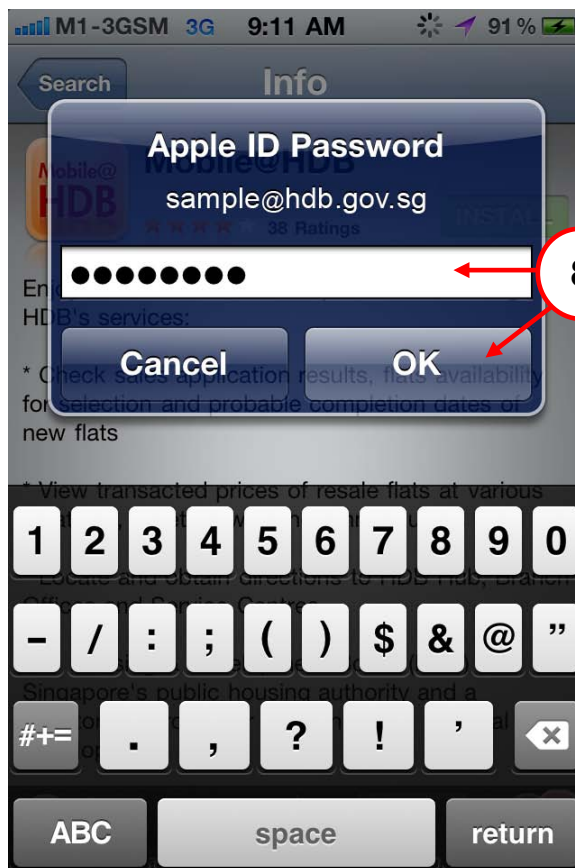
M1-3GSM 3G 9:11 AM 91 %

Search Info

Mobile@ HDB

Mobile@HDB

38 Ratings

INSTALL

Apple ID Password

sample@hdb.gov.sg

●●●●●●●●

8

Cancel OK

En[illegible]
HDB's services:

* Check sales application results, flats availability for selection and probable completion dates of new flats

* View transacted prices of resale flats at various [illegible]

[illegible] Locate and obtain directions to HDB Hub, Branch Offices and Service Centres

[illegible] Singapore's public housing authority and a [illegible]

1 2 3 4 5 6 7 8 9 0
- / : ; ( ) $ & @ "
#+= . , ? ! '
ABC space return